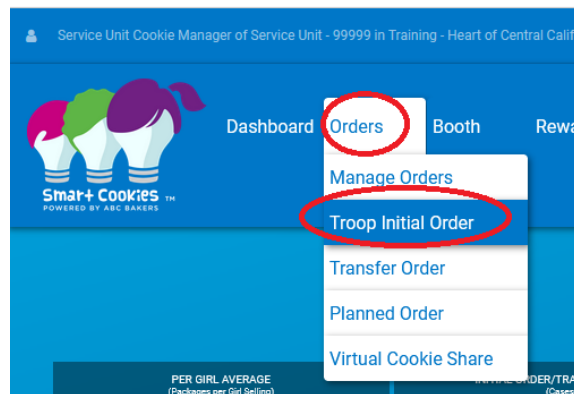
Service Unit Cookie Manager of Service Unit - 99999 in Training - Heart of Central Calif

Smart Cookies ™
POWERED BY ABC BAKERS

Dashboard Orders Booth Rewa

Manage Orders
Troop Initial Order
Transfer Order
Planned Order
Virtual Cookie Share

PER GIRL AVERAGE
(Packages per Girl Selling)

INITIAL ORDER/TRA
(Cases